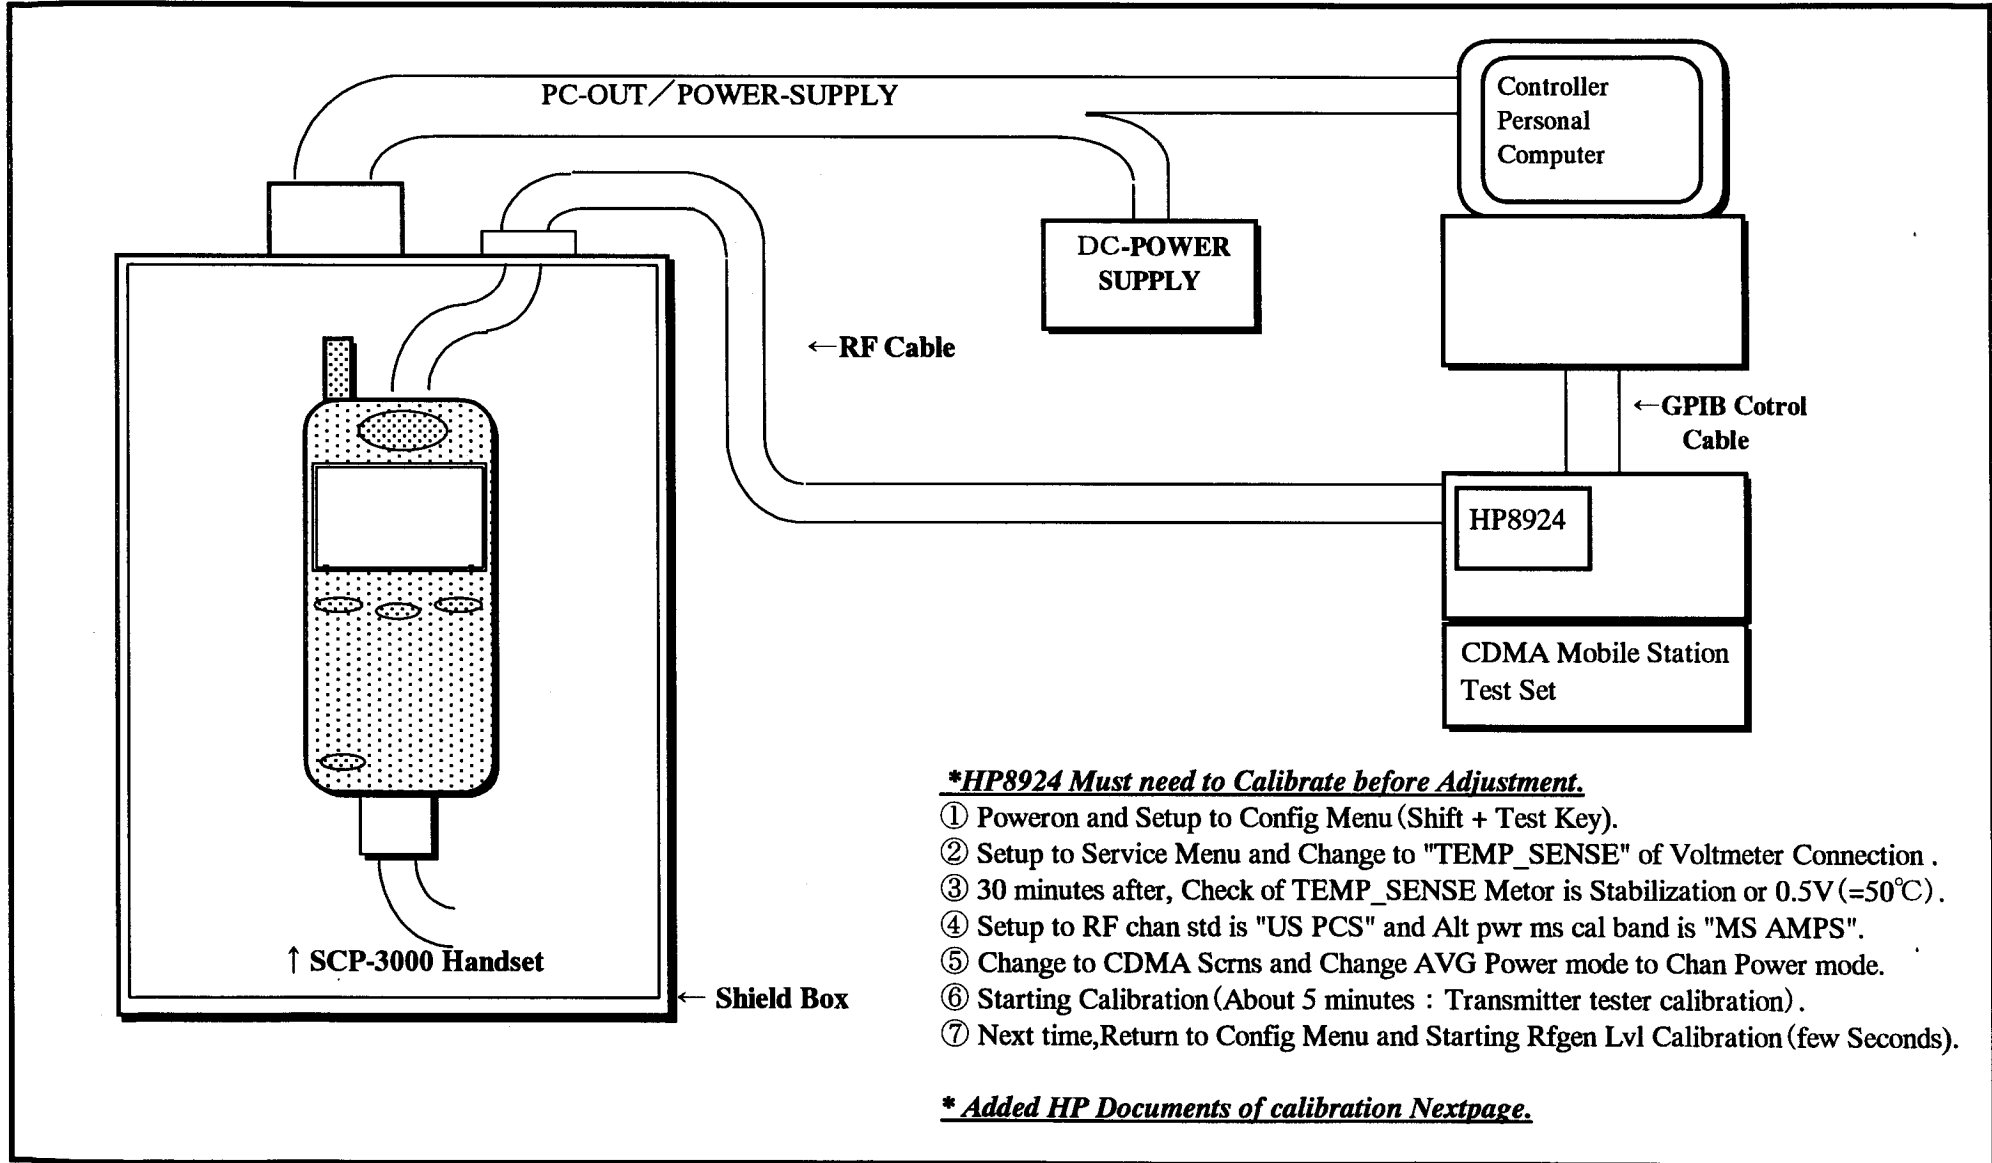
PC-OUT／POWER-SUPPLY

Controller
Personal
Computer

DC-POWER
SUPPLY

←RF Cable

←GPIB Cotrol
Cable

HP8924

CDMA Mobile Station
Test Set

↑ SCP-3000 Handset

← Shield Box

*HP8924 Must need to Calibrate before Adjustment.
① Poweron and Setup to Config Menu (Shift + Test Key).
② Setup to Service Menu and Change to "TEMP_SENSE" of Voltmeter Connection .
③ 30 minutes after, Check of TEMP_SENSE Metor is Stabilization or 0.5V (=50℃).
④ Setup to RF chan std is "US PCS" and Alt pwr ms cal band is "MS AMPS".
⑤ Change to CDMA Scrns and Change AVG Power mode to Chan Power mode.
⑥ Starting Calibration (About 5 minutes : Transmitter tester calibration).
⑦ Next time,Return to Config Menu and Starting Rfgen Lvl Calibration (few Seconds).

* Added HP Documents of calibration Nextpage.